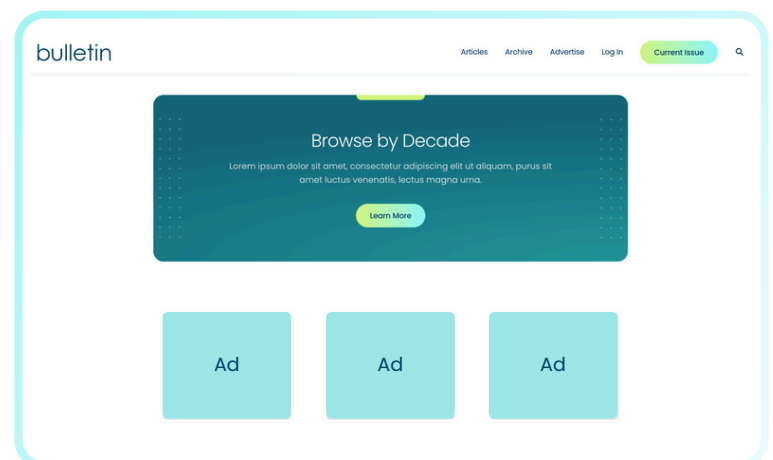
bulletin

Articles Archive Advertise Log In Current Issue

Browse by Decade

Lorem ipsum dolor sit amet, consectetur adipiscing elit ut aliquam, purus sit amet luctus venenatis, lectus magna urna.

Learn More

Ad

Ad

Ad